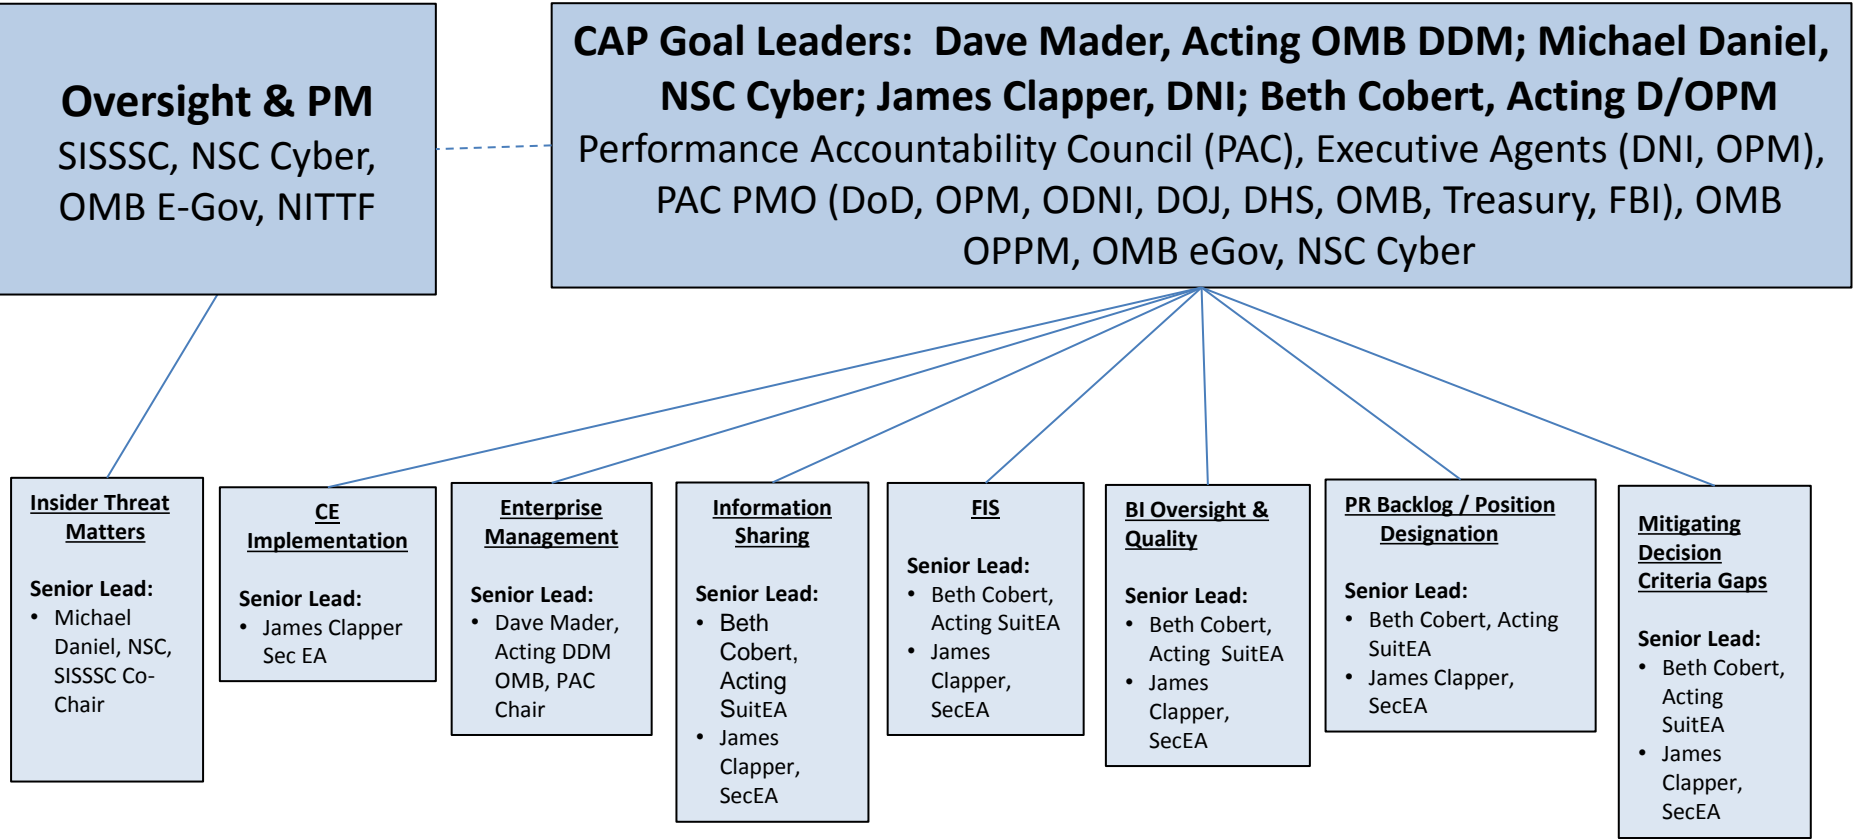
Oversight & PM
SISSSC, NSC Cyber, OMB E-Gov, NITTF

CAP Goal Leaders: Dave Mader, Acting OMB DDM; Michael Daniel, NSC Cyber; James Clapper, DNI; Beth Cobert, Acting D/OPM
Performance Accountability Council (PAC), Executive Agents (DNI, OPM), PAC PMO (DoD, OPM, ODNI, DOJ, DHS, OMB, Treasury, FBI), OMB OPPM, OMB eGov, NSC Cyber

Insider Threat Matters

Senior Lead:
• Michael Daniel, NSC, SISSSC Co-Chair

CE Implementation

Senior Lead:
• James Clapper Sec EA

Enterprise Management

Senior Lead:
• Dave Mader, Acting DDM OMB, PAC Chair

Information Sharing

Senior Lead:
• Beth Cobert, Acting SuitEA
• James Clapper, SecEA

FIS

Senior Lead:
• Beth Cobert, Acting SuitEA
• James Clapper, SecEA

BI Oversight & Quality

Senior Lead:
• Beth Cobert, Acting SuitEA
• James Clapper, SecEA

PR Backlog / Position Designation

Senior Lead:
• Beth Cobert, Acting SuitEA
• James Clapper, SecEA

Mitigating Decision Criteria Gaps

Senior Lead:
• Beth Cobert, Acting SuitEA
• James Clapper, SecEA